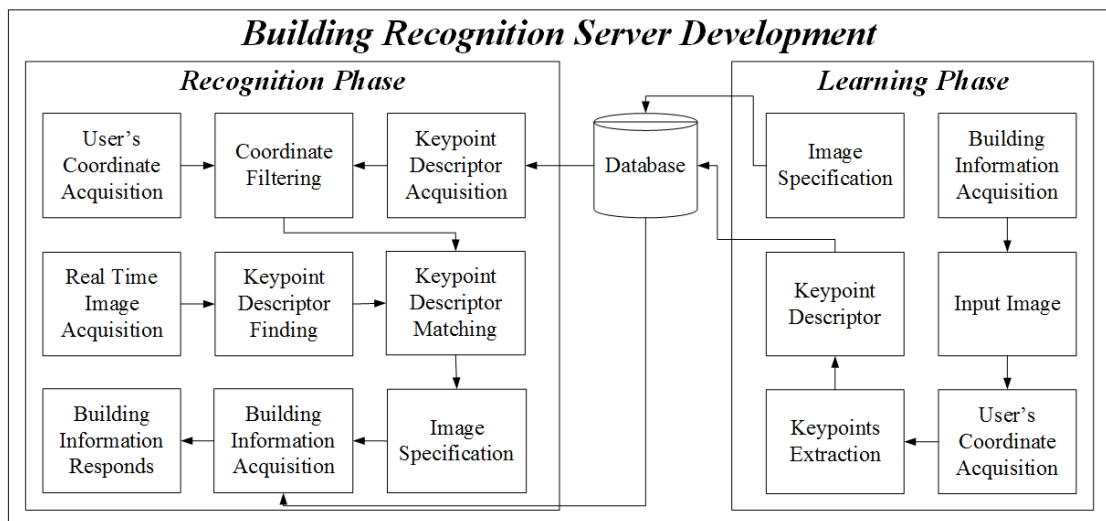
Building Recognition Server Development

Recognition Phase

User's Coordinate Acquisition

Coordinate Filtering

Keypoint Descriptor Acquisition

Real Time Image Acquisition

Keypoint Descriptor Finding

Keypoint Descriptor Matching

Building Information Responds

Building Information Acquisition

Image Specification

Database

Learning Phase

Image Specification

Building Information Acquisition

Keypoint Descriptor

Input Image

Keypoints Extraction

User's Coordinate Acquisition